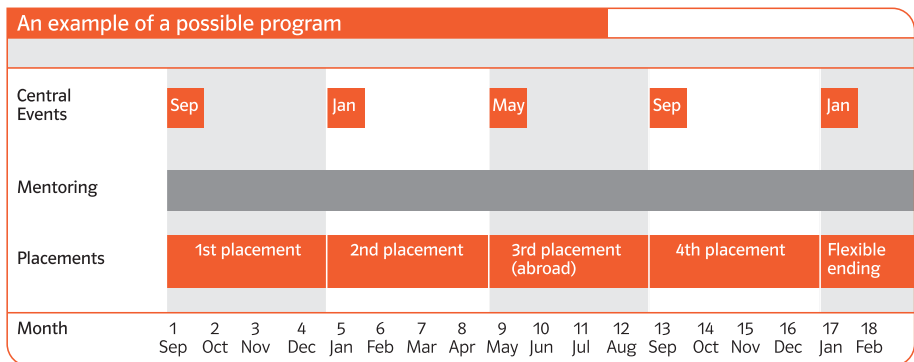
An example of a possible program

Central Events
Sep
Jan
May
Sep
Jan

Mentoring

Placements
1st placement
2nd placement
3rd placement (abroad)
4th placement
Flexible ending

| Month | 1 Sep | 2 Oct | 3 Nov | 4 Dec | 5 Jan | 6 Feb | 7 Mar | 8 Apr | 9 May | 10 Jun | 11 Jul | 12 Aug | 13 Sep | 14 Oct | 15 Nov | 16 Dec | 17 Jan | 18 Feb |
|---|---|---|---|---|---|---|---|---|---|---|---|---|---|---|---|---|---|---|